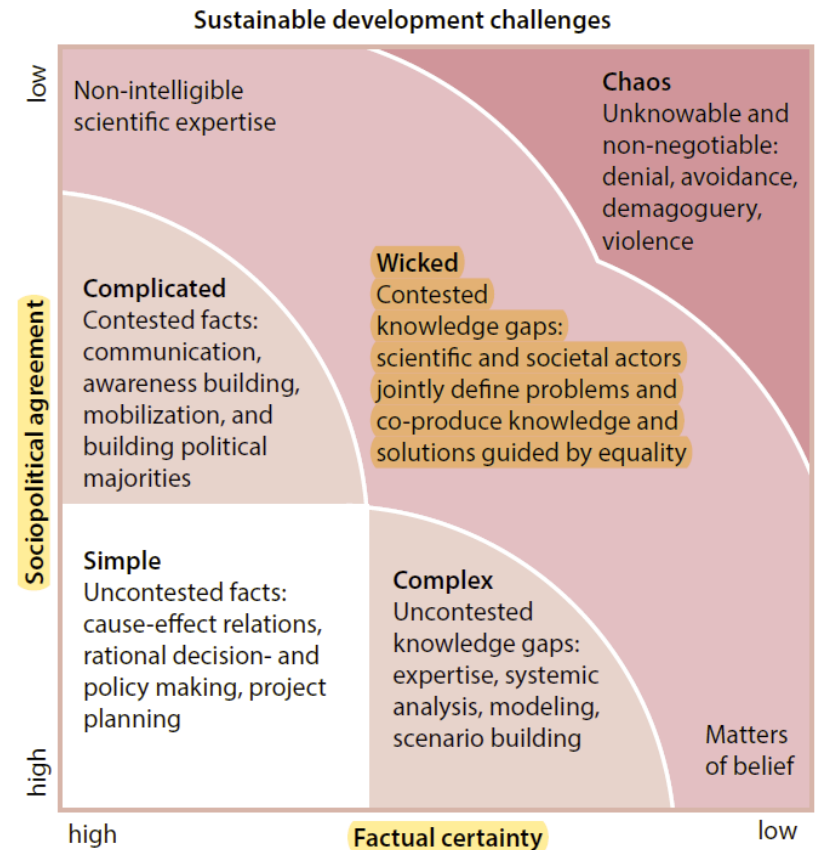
Sustainable development challenges

low

Non-intelligible scientific expertise

Chaos
Unknowable and non-negotiable: denial, avoidance, demagoguery, violence

Wicked
Contested knowledge gaps: scientific and societal actors jointly define problems and co-produce knowledge and solutions guided by equality

Complicated
Contested facts: communication, awareness building, mobilization, and building political majorities

Sociopolitical agreement

Simple
Uncontested facts: cause-effect relations, rational decision- and policy making, project planning

Complex
Uncontested knowledge gaps: expertise, systemic analysis, modeling, scenario building

Matters of belief

high

high

Factual certainty

low